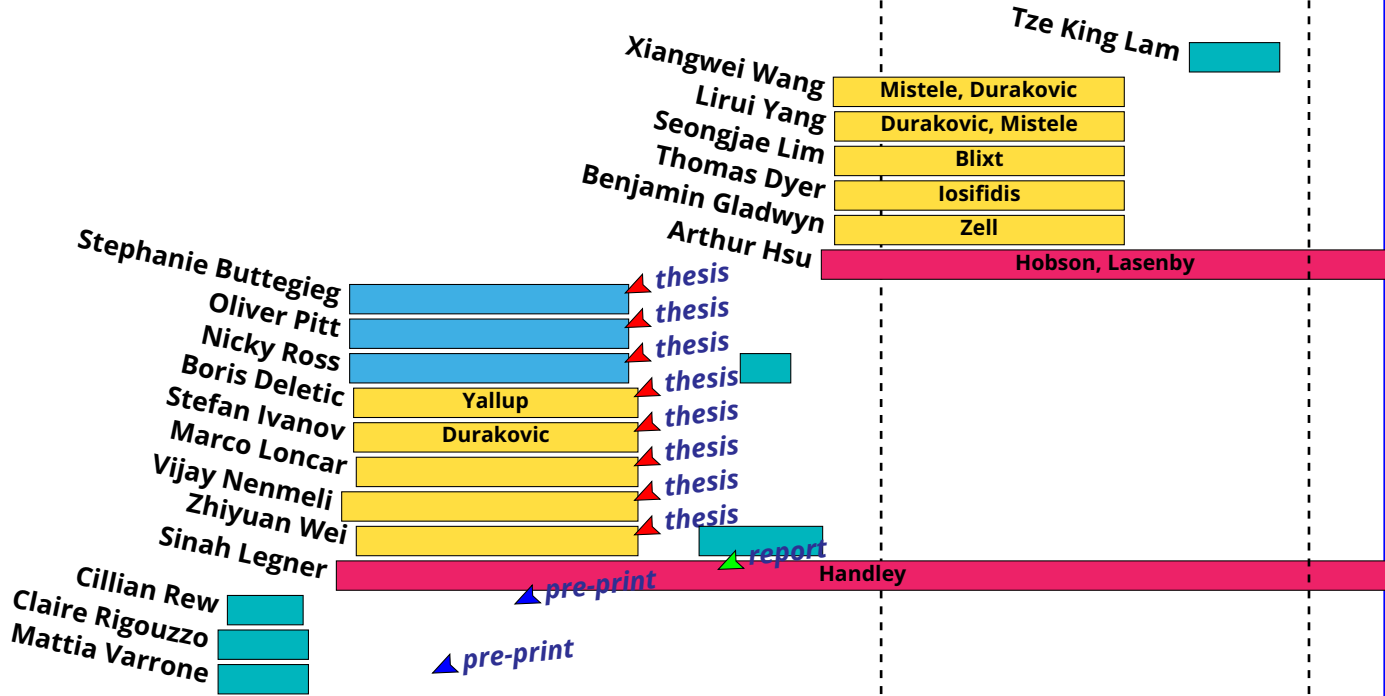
Tze King Lam
Xiangwei Wang
Mistele, Durakovic
Lirui Yang
Durakovic, Mistele
Seongjae Lim
Blixt
Thomas Dyer
Iosifidis
Benjamin Gladwyn
Zell
Arthur Hsu
Hobson, Lasenby
Stephanie Buttegieg
thesis
Oliver Pitt
thesis
Nicky Ross
thesis
Boris Deletic
thesis
Yallup
Stefan Ivanov
thesis
Durakovic
Marco Loncar
thesis
Vijay Nenmeli
thesis
Zhiyuan Wei
thesis
Sinah Legner
report
Handley
Cillian Rew
pre-print
Claire Rigouzzo
Mattia Varrone
pre-print